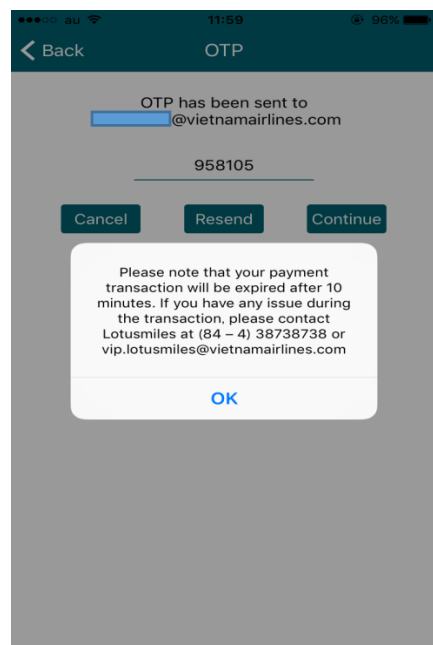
●●●○○ au 11:59 96%

Back OTP

OTP has been sent to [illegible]@vietnamairlines.com

958105

Cancel Resend Continue

Please note that your payment transaction will be expired after 10 minutes. If you have any issue during the transaction, please contact Lotusmiles at (84 – 4) 38738738 or vip.lotusmiles@vietnamairlines.com

OK